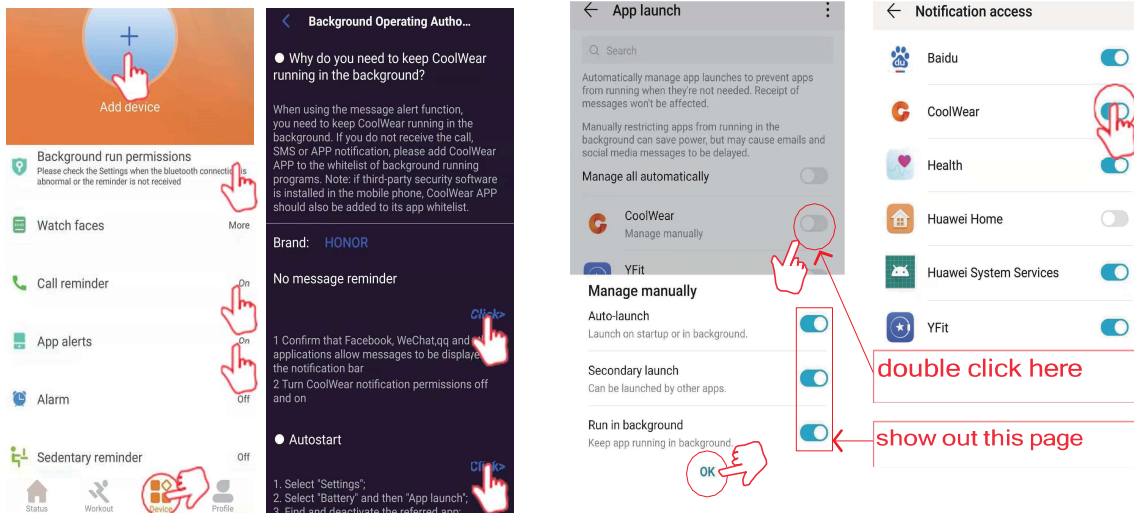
Add device

Background run permissions
Please check the Settings when the bluetooth connection is abnormal or the reminder is not received

Watch faces
More

Call reminder
On

App alerts
On

Alarm
Off

Sedentary reminder
Off

Status
Workout
Device
Profile

Background Operating Autho...

● Why do you need to keep CoolWear running in the background?

When using the message alert function, you need to keep CoolWear running in the background. If you do not receive the call, SMS or APP notification, please add CoolWear APP to the whitelist of background running programs. Note: if third-party security software is installed in the mobile phone, CoolWear APP should also be added to its app whitelist.

Brand: HONOR

No message reminder

Click>

1 Confirm that Facebook, WeChat,qq and applications allow messages to be displa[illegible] the notification bar
2 Turn CoolWear notification permissions off and on

● Autostart

Click>

1. Select "Settings";
2. Select "Battery" and then "App launch";
3. Find and deactivate the referred app;

App launch

Search

Automatically manage app launches to prevent apps from running when they're not needed. Receipt of messages won't be affected.

Manually restricting apps from running in the background can save power, but may cause emails and social media messages to be delayed.

Manage all automatically

CoolWear
Manage manually

YFit

Manage manually

Auto-launch
Launch on startup or in background.

Secondary launch
Can be launched by other apps.

Run in background
Keep app running in background.

OK

Notification access

Baidu

CoolWear

Health

Huawei Home

Huawei System Services

YFit

double click here

show out this page